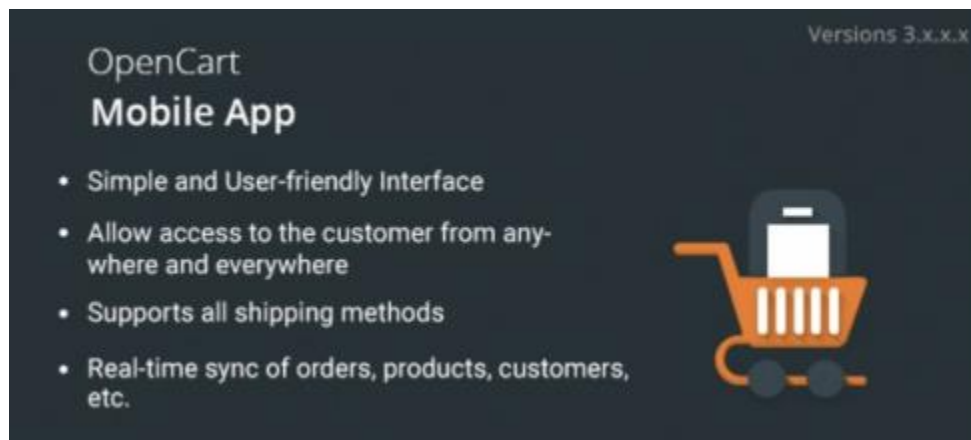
Versions 3.x.x.x

OpenCart
Mobile App

- Simple and User-friendly Interface
- Allow access to the customer from anywhere and everywhere
- Supports all shipping methods
- Real-time sync of orders, products, customers, etc.